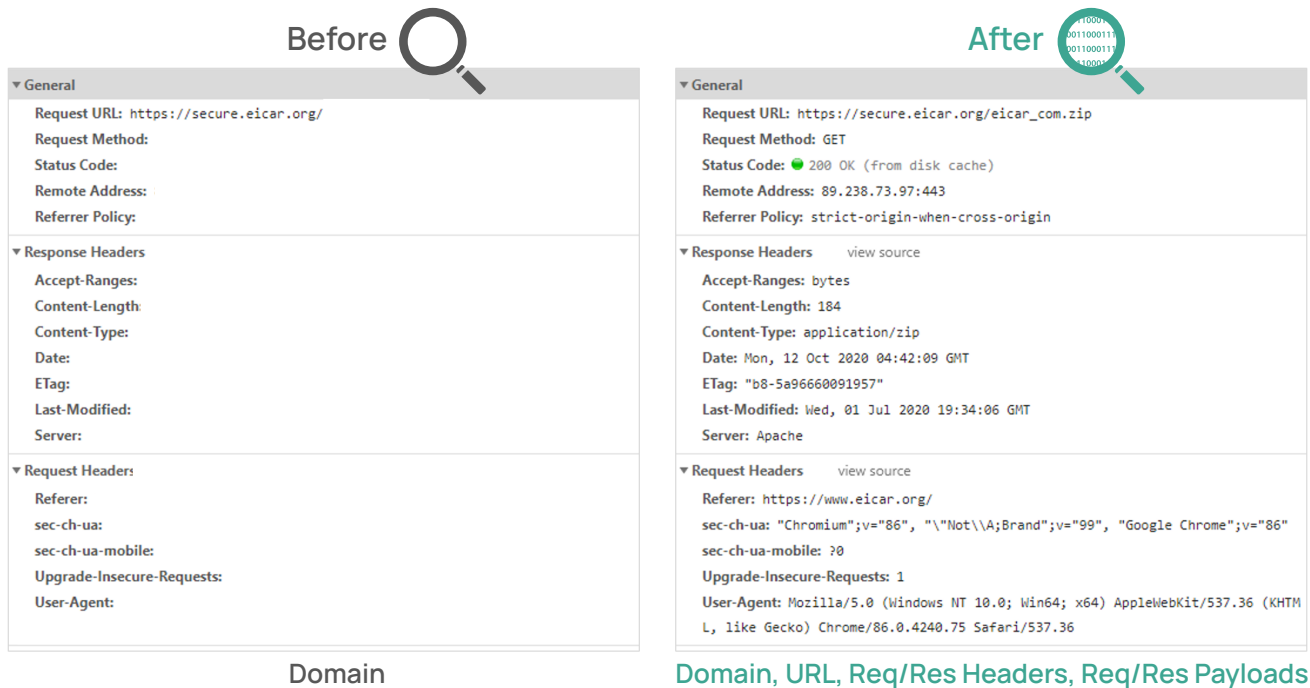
Before

▾ General
Request URL: https://secure.eicar.org/
Request Method:
Status Code:
Remote Address:
Referrer Policy:

▾ Response Headers
Accept-Ranges:
Content-Length:
Content-Type:
Date:
ETag:
Last-Modified:
Server:

▾ Request Headers
Referer:
sec-ch-ua:
sec-ch-ua-mobile:
Upgrade-Insecure-Requests:
User-Agent:

Domain

After

▾ General
Request URL: https://secure.eicar.org/eicar_com.zip
Request Method: GET
Status Code: 200 OK (from disk cache)
Remote Address: 89.238.73.97:443
Referrer Policy: strict-origin-when-cross-origin

▾ Response Headers view source
Accept-Ranges: bytes
Content-Length: 184
Content-Type: application/zip
Date: Mon, 12 Oct 2020 04:42:09 GMT
ETag: "b8-5a96660091957"
Last-Modified: Wed, 01 Jul 2020 19:34:06 GMT
Server: Apache

▾ Request Headers view source
Referer: https://www.eicar.org/
sec-ch-ua: "Chromium";v="86", "\"Not\\A;Brand";v="99", "Google Chrome";v="86"
sec-ch-ua-mobile: ?0
Upgrade-Insecure-Requests: 1
User-Agent: Mozilla/5.0 (Windows NT 10.0; Win64; x64) AppleWebKit/537.36 (KHTML, like Gecko) Chrome/86.0.4240.75 Safari/537.36

Domain, URL, Req/Res Headers, Req/Res Payloads